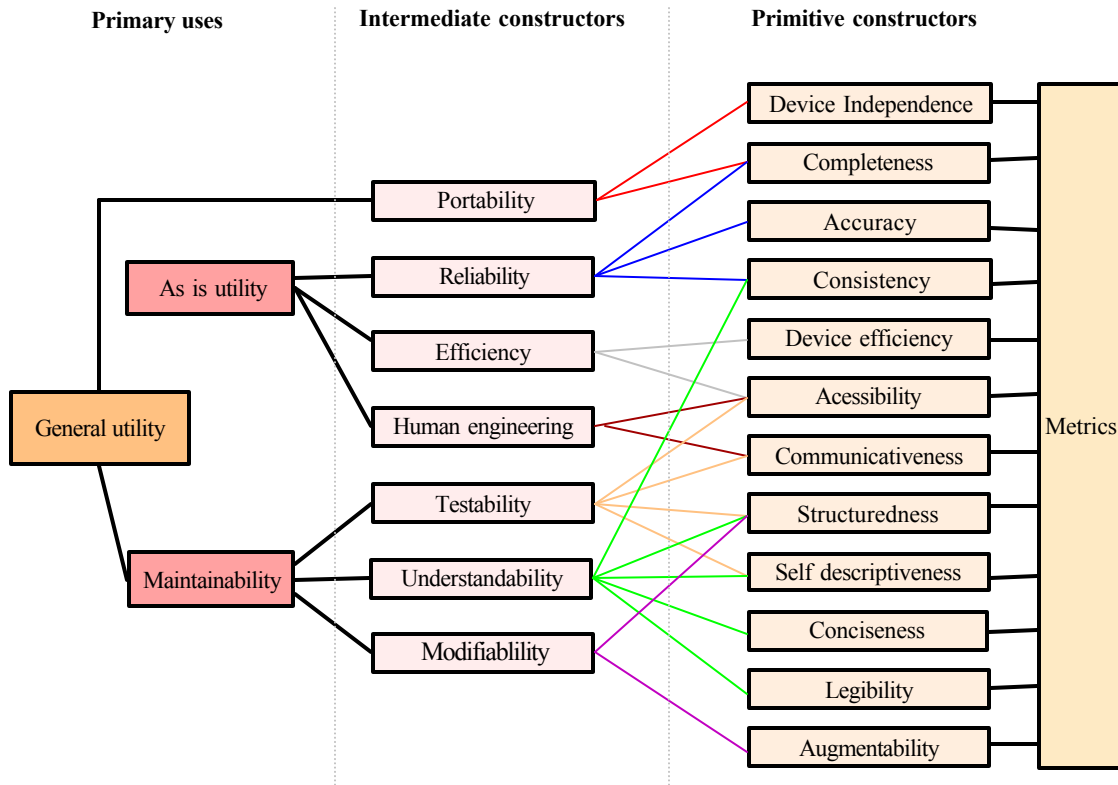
Primary uses

Intermediate constructors

Primitive constructors

General utility

As is utility

Maintainability

Portability

Reliability

Efficiency

Human engineering

Testability

Understandability

Modifiablility

Device Independence

Completeness

Accuracy

Consistency

Device efficiency

Acessibility

Communicativeness

Structuredness

Self descriptiveness

Conciseness

Legibility

Augmentability

Metrics